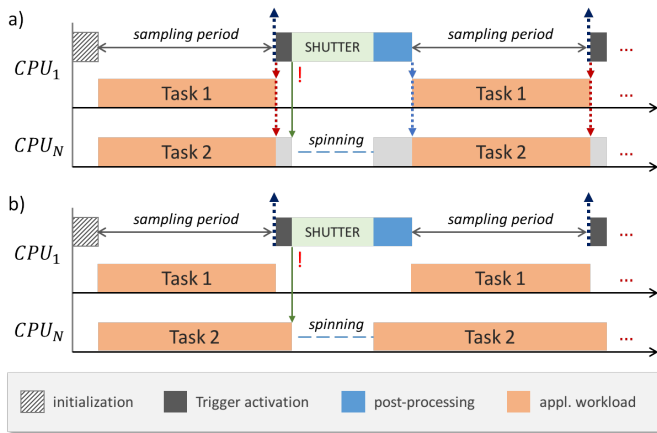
a)

sampling period

SHUTTER

sampling period

$CPU_1$

!

Task 1

Task 1

...

$CPU_N$

spinning

Task 2

Task 2

...

b)

sampling period

SHUTTER

sampling period

$CPU_1$

!

Task 1

Task 1

...

$CPU_N$

spinning

Task 2

Task 2

...

initialization

Trigger activation

post-processing

appl. workload